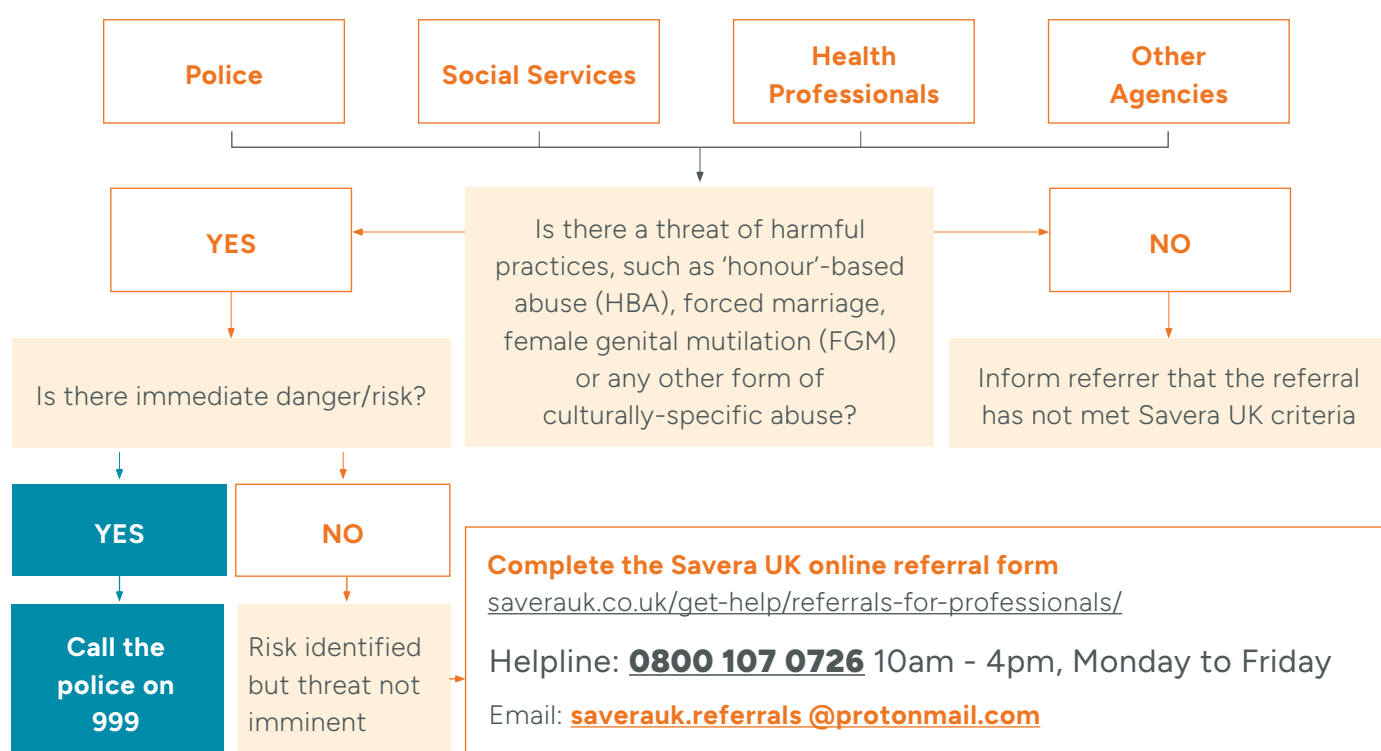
Police

Social Services

Health Professionals

Other Agencies

YES

Is there a threat of harmful practices, such as 'honour'-based abuse (HBA), forced marriage, female genital mutilation (FGM) or any other form of culturally-specific abuse?

NO

Is there immediate danger/risk?

Inform referrer that the referral has not met Savera UK criteria

YES

NO

Call the police on 999

Risk identified but threat not imminent

Complete the Savera UK online referral form
saverauk.co.uk/get-help/referrals-for-professionals/

Helpline: 0800 107 0726 10am - 4pm, Monday to Friday

Email: saverauk.referrals @protonmail.com